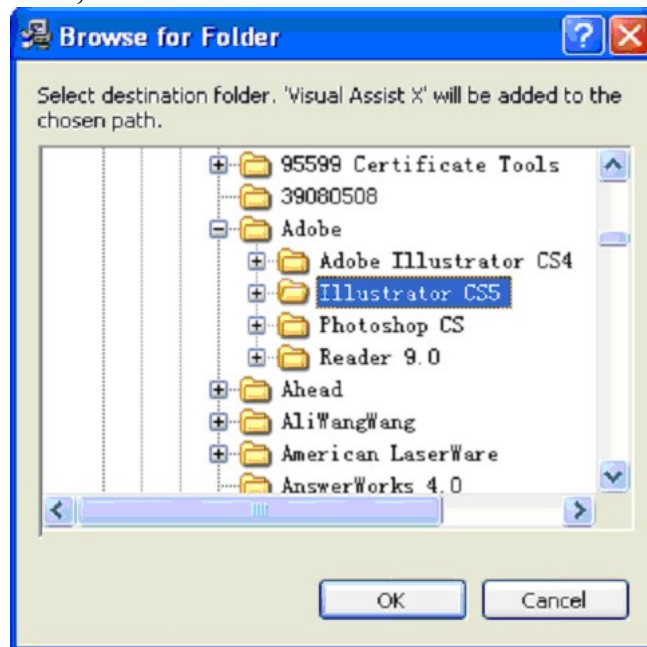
Browse for Folder

Select destination folder. 'Visual Assist X' will be added to the chosen path.

95599 Certificate Tools
39080508
Adobe
Adobe Illustrator CS4
Illustrator CS5
Photoshop CS
Reader 9.0
Ahead
AliWangWang
American LaserWare
AnswerWorks 4.0

OK
Cancel